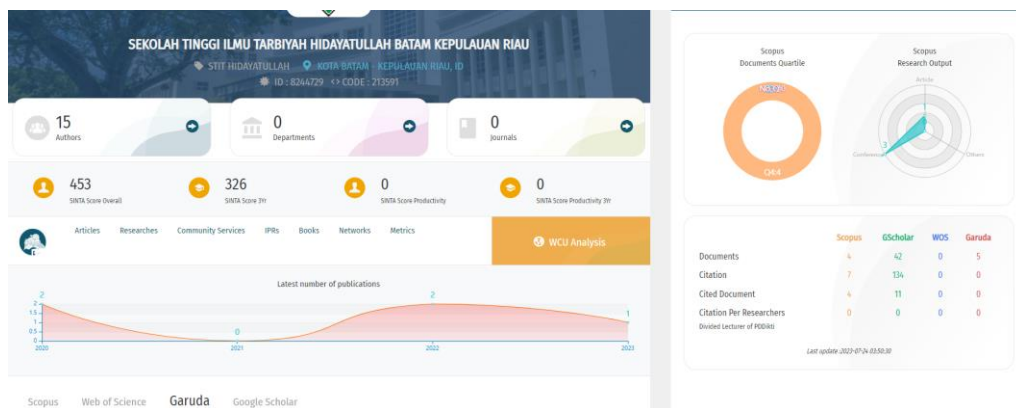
SEKOLAH TINGGI ILMU TARBIYAH HIDAYATULLAH BATAM KEPULAUAN RIAU

STIT HIDAYATULLAH KOTA BATAM - KEPULAUAN RIAU, ID

ID : 8244729 <> CODE : 213591

15
Authors

0
Departments

0
Journals

453
SINTA Score Overall

326
SINTA Score 3Yr

0
SINTA Score Productivity

0
SINTA Score Productivity 3Yr

Articles Researches Community Services IPRs Books Networks Metrics

WCU Analysis

Latest number of publications

2 0 2 1

2
1.5
1
0.5
0

2020 2021 2022 2023

Scopus Web of Science Garuda Google Scholar

Scopus
Documents Quartile

NA:3.0

Q4:4

Scopus
Research Output

Article

Conference

3

Others

| | Scopus | GScholar | WOS | Garuda |
|---|---|---|---|---|
| Documents | 4 | 42 | 0 | 5 |
| Citation | 7 | 134 | 0 | 0 |
| Cited Document | 4 | 11 | 0 | 0 |
| Citation Per Researchers | 0 | 0 | 0 | 0 |

Divided Lecturer of PDDikti

Last update :2023-07-24 03:50:30